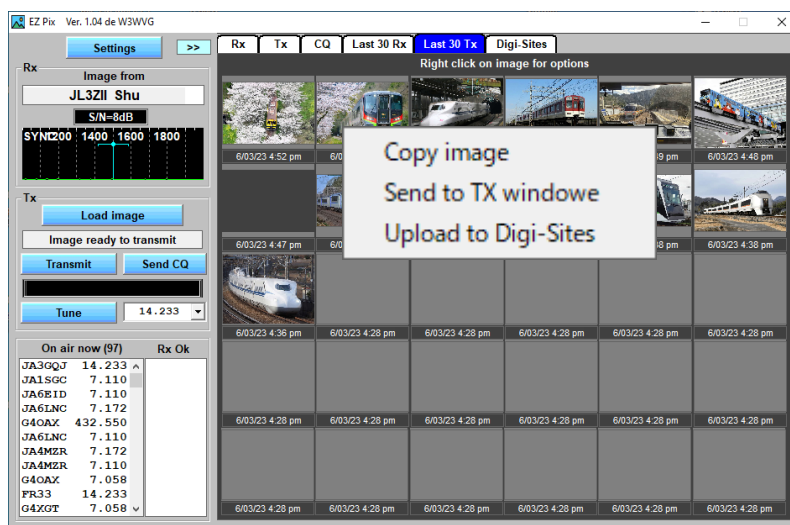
EZ Pix Ver. 1.04 de W3WVG

Settings >>

Rx
Image from
JL3ZII Shu
S/N=-8dB
SYNC 200 1400 1600 1800

Tx
Load image
Image ready to transmit
Transmit Send CQ
Tune 14.233

On air now (97) Rx Ok
JA3GQJ 14.233
JA1SGC 7.110
JA6EID 7.110
JA6LNC 7.172
G4OAX 432.550
JA6LNC 7.110
JA4MZR 7.172
JA4MZR 7.110
G4OAX 7.058
FR33 14.233
G4XGT 7.058

Rx Tx CQ Last 30 Rx Last 30 Tx Digi-Sites

Right click on image for options

6/03/23 4:52 pm 6/0 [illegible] 9 pm 6/03/23 4:48 pm
6/03/23 4:47 pm 6/0 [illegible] 8 pm 6/03/23 4:38 pm
6/03/23 4:36 pm 6/03/23 4:28 pm 6/03/23 4:28 pm 6/03/23 4:28 pm 6/03/23 4:28 pm 6/03/23 4:28 pm
6/03/23 4:28 pm 6/03/23 4:28 pm 6/03/23 4:28 pm 6/03/23 4:28 pm 6/03/23 4:28 pm 6/03/23 4:28 pm
6/03/23 4:28 pm 6/03/23 4:28 pm 6/03/23 4:28 pm 6/03/23 4:28 pm 6/03/23 4:28 pm 6/03/23 4:28 pm

Copy image
Send to TX windowe
Upload to Digi-Sites